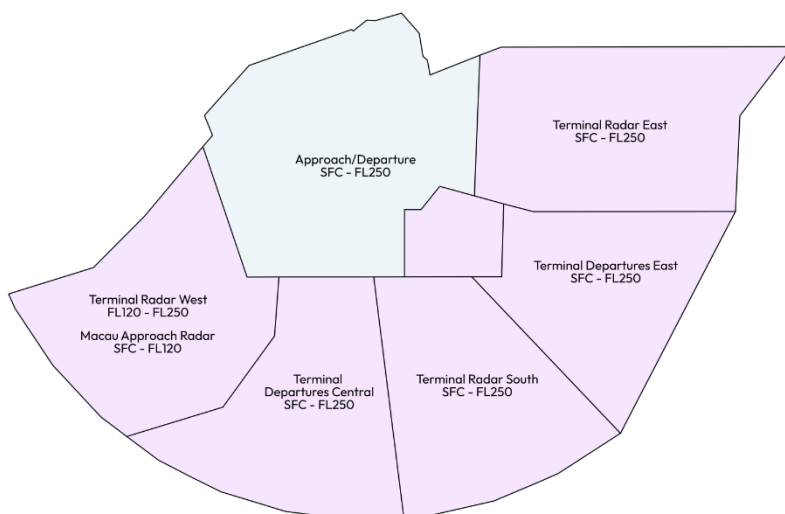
Approach/Departure
SFC - FL250

Terminal Radar East
SFC - FL250

Terminal Departures East
SFC - FL250

Terminal Radar West
FL120 - FL250

Macau Approach Radar
SFC - FL120

Terminal
Departures Central
SFC - FL250

Terminal Radar South
SFC - FL250